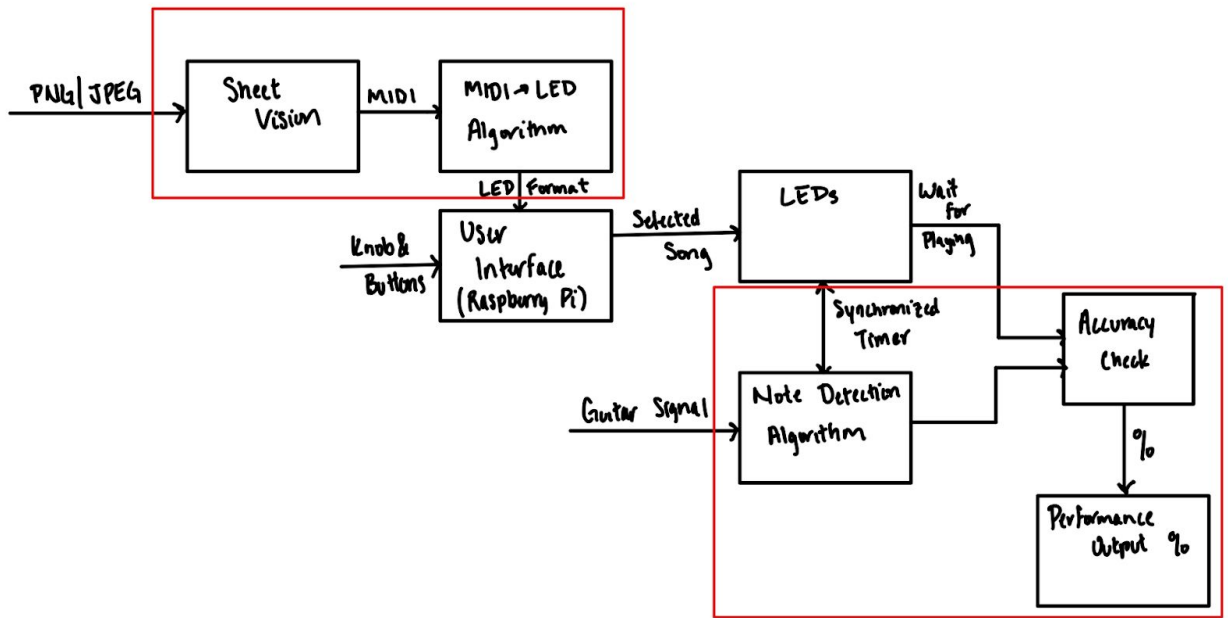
PNG/JPEG

Sheet Vision

MIDI

MIDI → LED Algorithm

LED Format

Knob & Buttons

User Interface (Raspberry Pi)

Selected Song

LEDs

Wait for Playing

Synchronized Timer

Accuracy Check

Guitar Signal

Note Detection Algorithm

%

Performance Output %